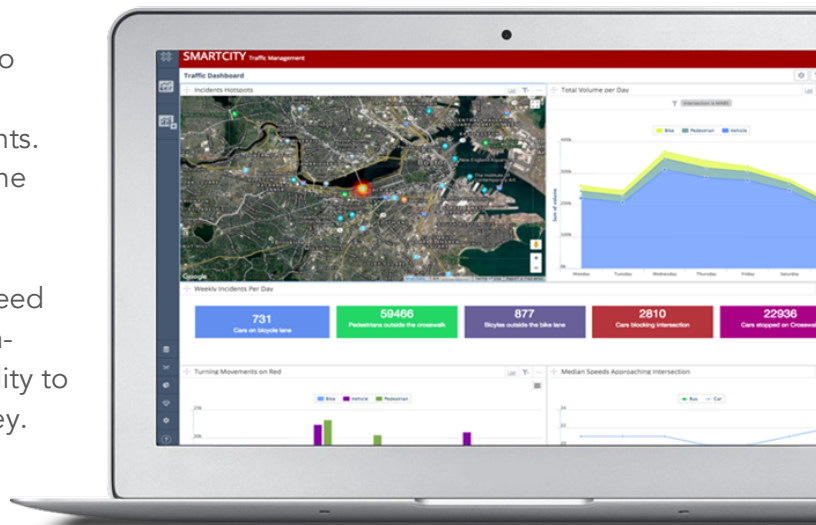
o

nts.
ne

eed
-
ity to
ey.

SMARTCITY Traffic Management

Traffic Dashboard

Incidents Hotspots

Total Volume per Day

Bike Pedestrian Vehicle

Monday Tuesday Wednesday Thursday Friday Saturday

Google

Weekly Incidents Per Day

731
Cars on bicycle lane

59466
Pedestrians outside the crosswalk

877
Bicyles outside the bike lane

2810
Cars blocking intersection

22936
Cars stopped on Crosswa

Turning Movements on Red

Bike Vehicle Pedestrian

Median Speeds Approaching Intersection

Bus Car